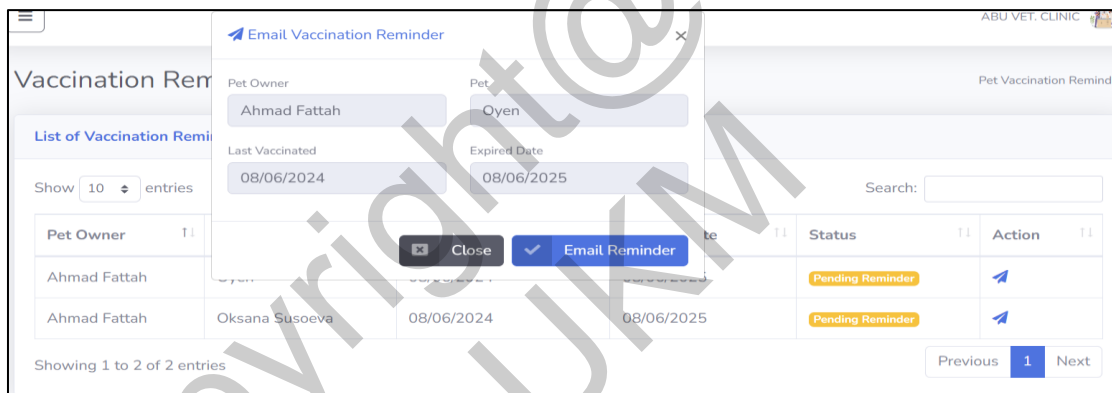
ABU VET. CLINIC

Vaccination Rem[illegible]

Pet Vaccination Remind

List of Vaccination Remi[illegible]

Show 10 entries

Search:

Email Vaccination Reminder ×

Pet Owner
Ahmad Fattah

Pet
Oyen

Last Vaccinated
08/06/2024

Expired Date
08/06/2025

Close

Email Reminder

| Pet Owner | | | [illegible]te | Status | Action |
|---|---|---|---|---|---|
| Ahmad Fattah | Oyen | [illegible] | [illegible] | Pending Reminder | |
| Ahmad Fattah | Oksana Susoeva | 08/06/2024 | 08/06/2025 | Pending Reminder | |

Showing 1 to 2 of 2 entries

Previous 1 Next

Copyright@UKM